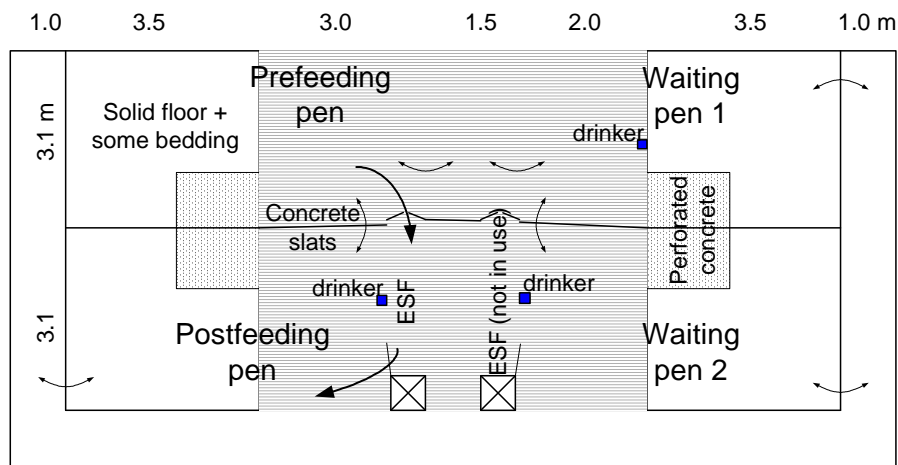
1.0 3.5 3.0 1.5 2.0 3.5 1.0 m

3.1 m

Solid floor + some bedding

Prefeeding pen

Waiting pen 1

drinker

Concrete slats

Perforated concrete

drinker

ESF

ESF (not in use)

drinker

3.1

Postfeeding pen

Waiting pen 2